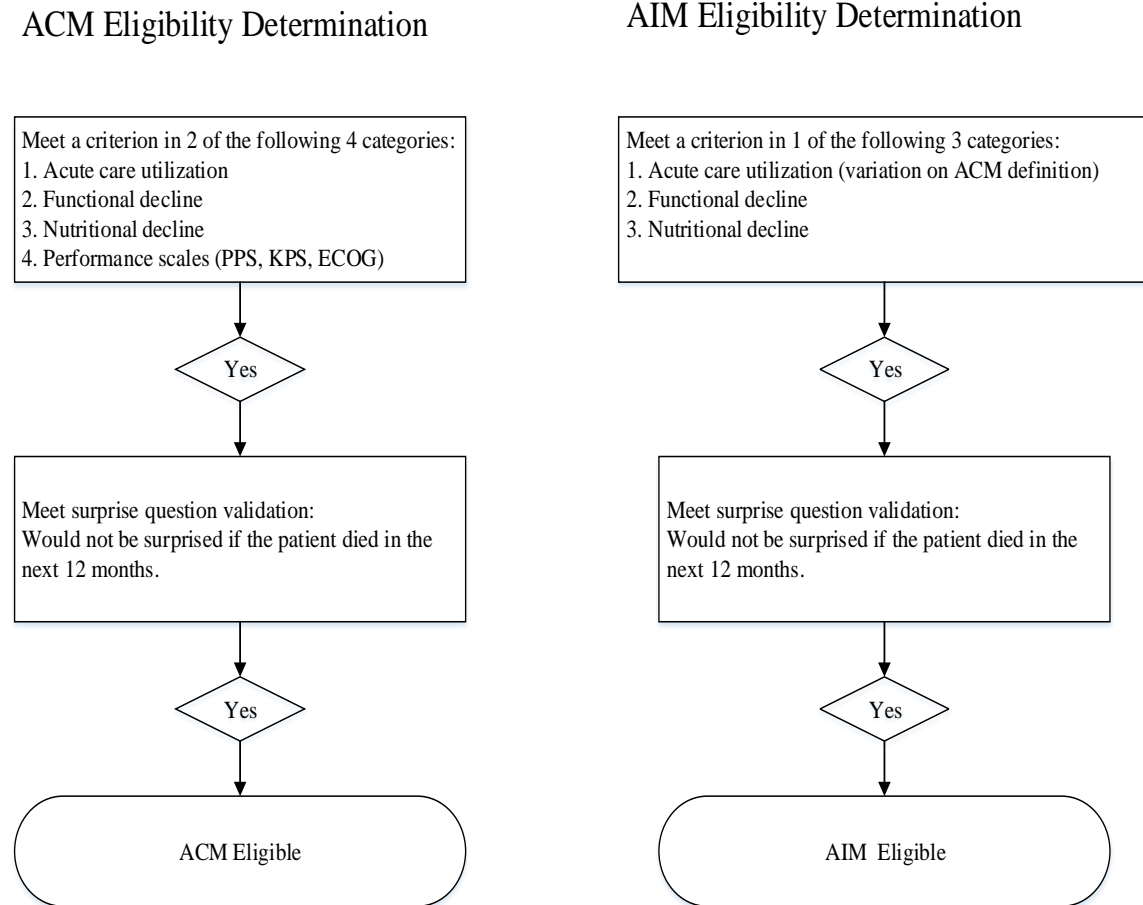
ACM Eligibility Determination

Meet a criterion in 2 of the following 4 categories:
1. Acute care utilization
2. Functional decline
3. Nutritional decline
4. Performance scales (PPS, KPS, ECOG)

Yes

Meet surprise question validation:
Would not be surprised if the patient died in the next 12 months.

Yes

ACM Eligible

AIM Eligibility Determination

Meet a criterion in 1 of the following 3 categories:
1. Acute care utilization (variation on ACM definition)
2. Functional decline
3. Nutritional decline

Yes

Meet surprise question validation:
Would not be surprised if the patient died in the next 12 months.

Yes

AIM Eligible